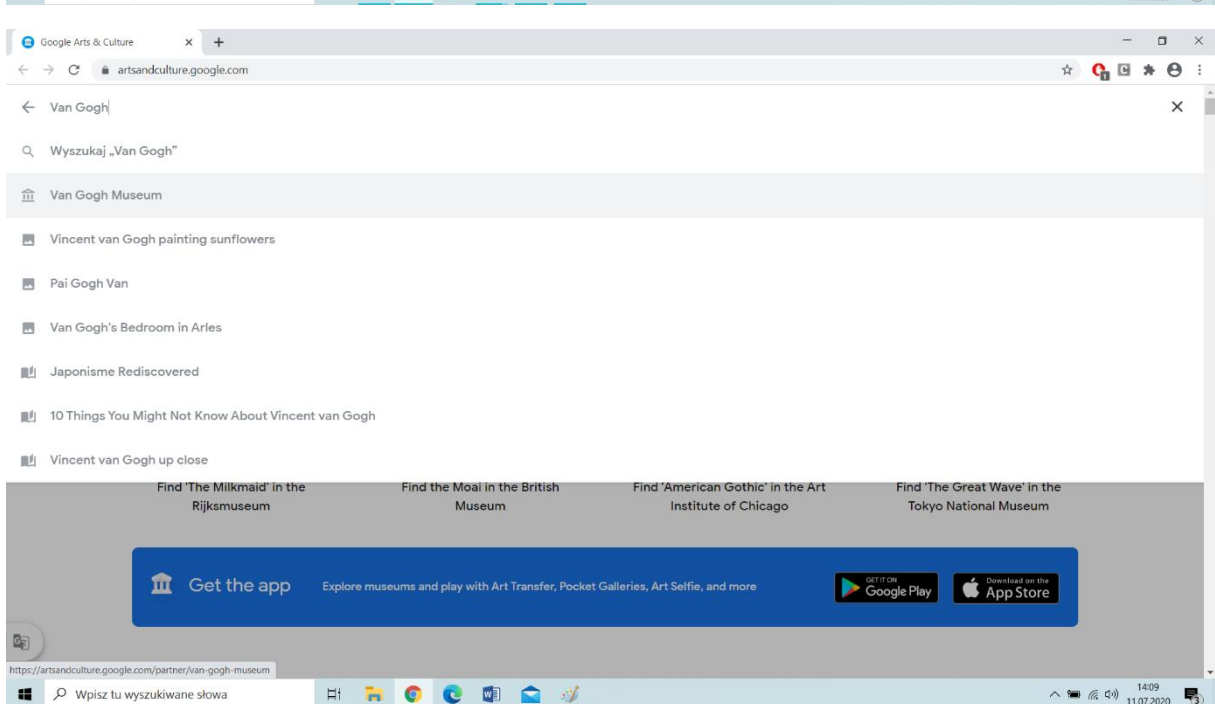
Google Arts & Culture
artsandculture.google.com

Van Gogh

Wyszukaj „Van Gogh"

Van Gogh Museum

Vincent van Gogh painting sunflowers

Pai Gogh Van

Van Gogh's Bedroom in Arles

Japonisme Rediscovered

10 Things You Might Not Know About Vincent van Gogh

Vincent van Gogh up close

Find 'The Milkmaid' in the Rijksmuseum

Find the Moai in the British Museum

Find 'American Gothic' in the Art Institute of Chicago

Find 'The Great Wave' in the Tokyo National Museum

Get the app

Explore museums and play with Art Transfer, Pocket Galleries, Art Selfie, and more

GET IT ON Google Play

Download on the App Store

https://artsandculture.google.com/partner/van-gogh-museum

Wpisz tu wyszukiwane słowa

14:09
11.07.2020